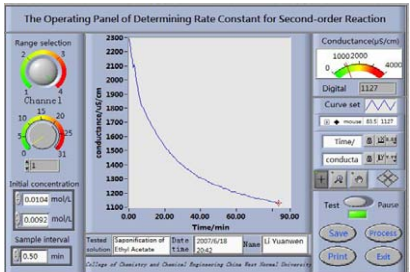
The Operating Panel of Determining Rate Constant for Second-order Reaction

Range selection
2 3
1 4
Channel 1
10 15 20
5 25
0 31
1

Initial concentration
0.0104 mol/L
0.0092 mol/L

Sample interval
0.50 min

2300
2200
2100
2000
1900
1800
1700
1600
1500
1400
1300
1200
1100
1000
conductance/uS/cm
0.00 20.00 40.00 60.00 80.00 90.00
Time/min

Tested solution: Saponification of Ethyl Acetate
Date time: 2007/6/18 20:42
Name: Li Yuanwen

College of Chemistry and Chemical Engineering China West Normal University

Conductance(μS/cm)
1000 2000
0 4000
Digital 1127
Curve set
mouse 83.5 1127
Time/
conducta

Test Pause
Save Process
Print Exit